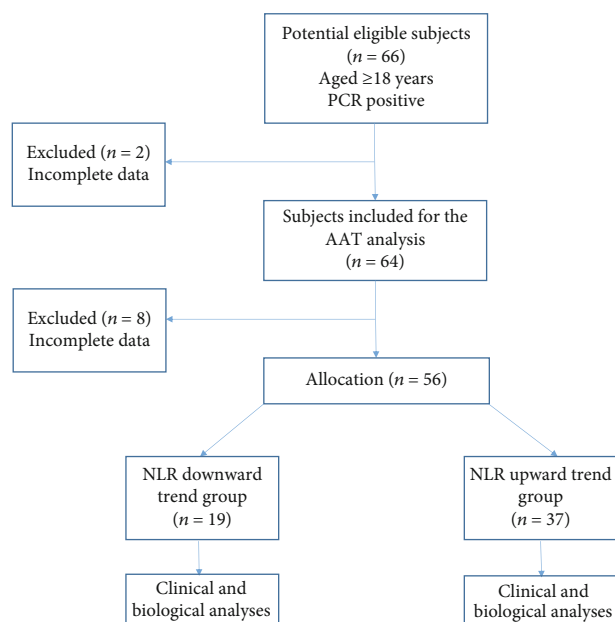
Potential eligible subjects
($n$ = 66)
Aged ≥18 years
PCR positive

Excluded ($n$ = 2)
Incomplete data

Subjects included for the AAT analysis
($n$ = 64)

Excluded ($n$ = 8)
Incomplete data

Allocation ($n$ = 56)

NLR downward trend group
($n$ = 19)

NLR upward trend group
($n$ = 37)

Clinical and biological analyses

Clinical and biological analyses